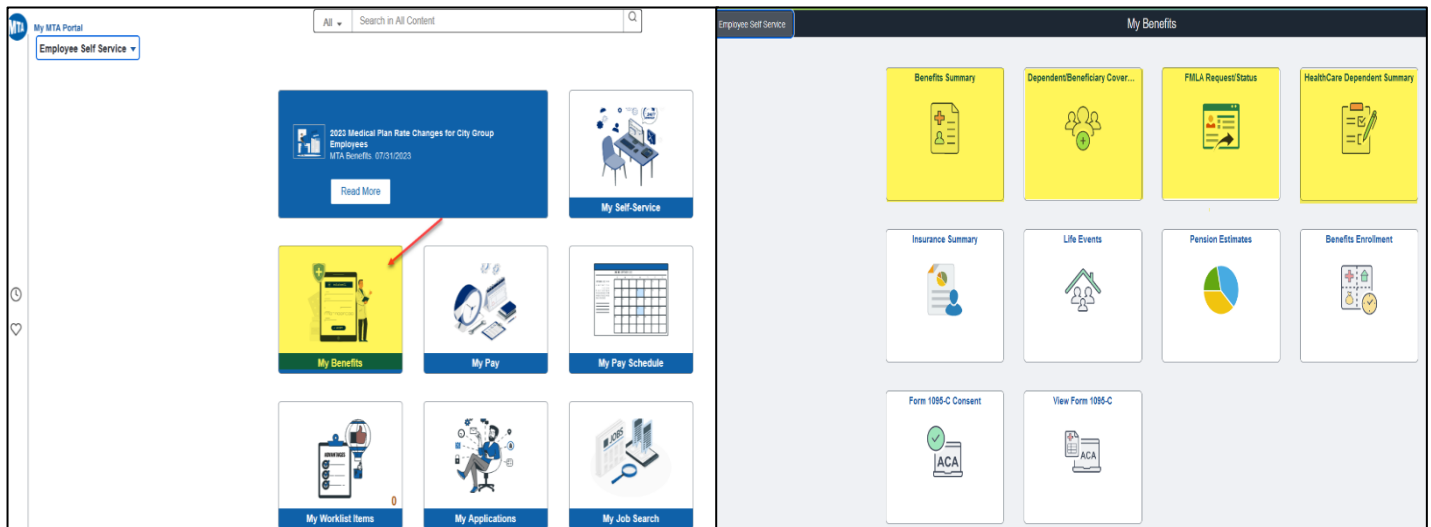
MTA My MTA Portal
Employee Self Service ▾

All ▾ Search in All Content

2023 Medical Plan Rate Changes for City Group Employees
MTA Benefits 07/31/2023

Read More

My Self-Service

My Benefits

My Pay

My Pay Schedule

My Worklist Items
0

My Applications

My Job Search

Employee Self Service

My Benefits

Benefits Summary

Dependent/Beneficiary Cover...

FMLA Request/Status

HealthCare Dependent Summary

Insurance Summary

Life Events

Pension Estimates

Benefits Enrollment

Form 1095-C Consent
ACA

View Form 1095-C
ACA